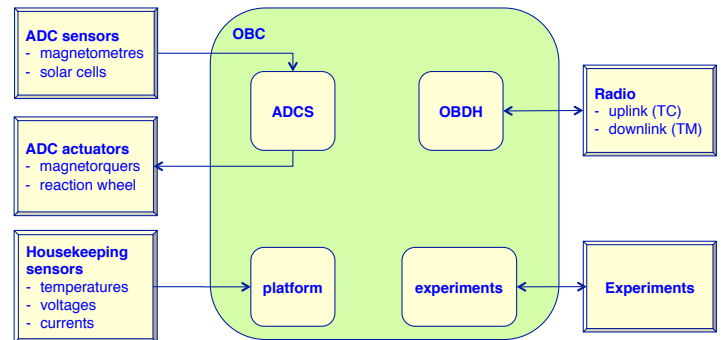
ADC sensors
- magnetometres
- solar cells

ADC actuators
- magnetorquers
- reaction wheel

Housekeeping sensors
- temperatures
- voltages
- currents

OBC

ADCS

OBDH

platform

experiments

Radio
- uplink (TC)
- downlink (TM)

Experiments